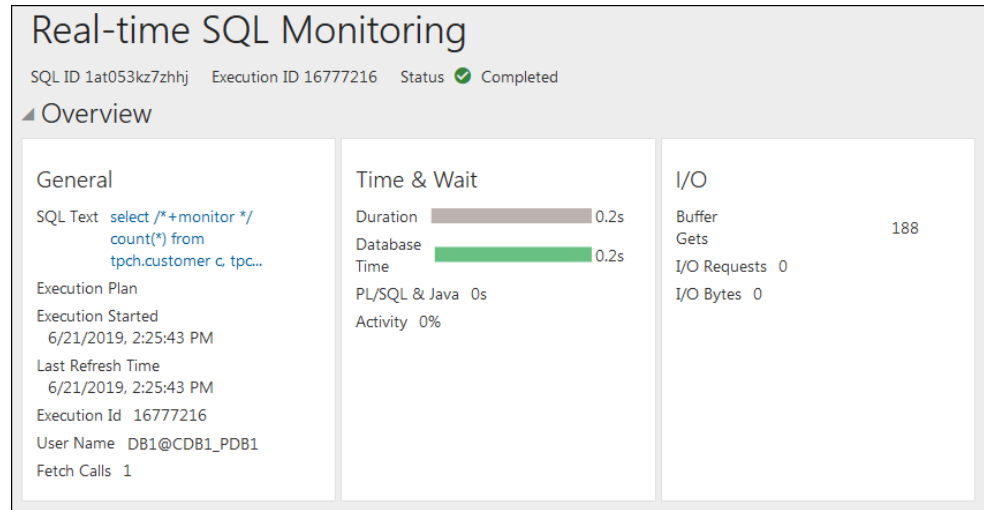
Real-time SQL Monitoring

SQL ID 1at053kz7zhhj Execution ID 16777216 Status Completed

Overview

General

SQL Text select /*+monitor */ count(*) from tpch.customer c, tpc...

Execution Plan

Execution Started 6/21/2019, 2:25:43 PM

Last Refresh Time 6/21/2019, 2:25:43 PM

Execution Id 16777216

User Name DB1@CDB1_PDB1

Fetch Calls 1

Time & Wait

Duration 0.2s

Database Time 0.2s

PL/SQL & Java 0s

Activity 0%

I/O

Buffer Gets 188

I/O Requests 0

I/O Bytes 0